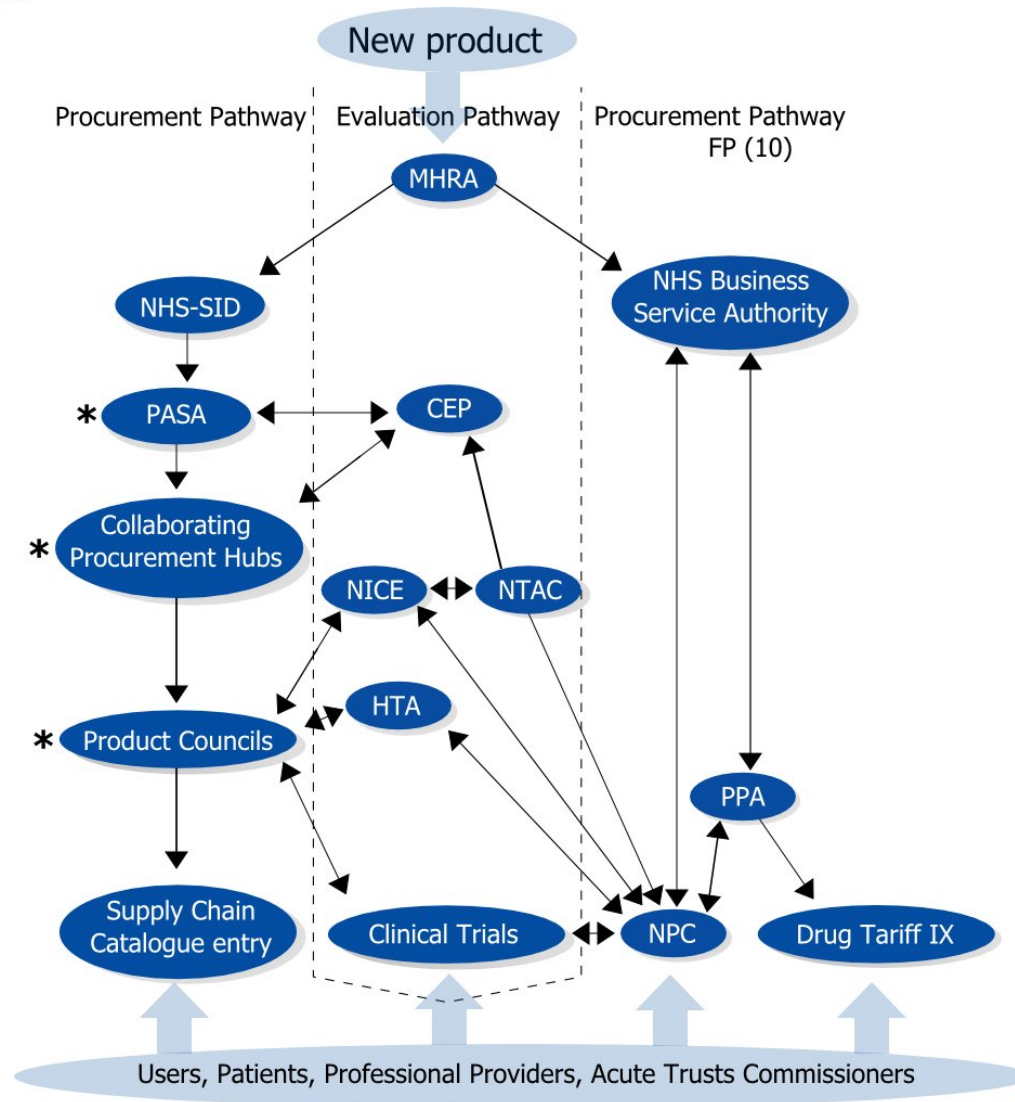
New product

Procurement Pathway

Evaluation Pathway

Procurement Pathway FP (10)

MHRA

NHS-SID

NHS Business Service Authority

* PASA

CEP

* Collaborating Procurement Hubs

NICE

NTAC

* Product Councils

HTA

PPA

Supply Chain Catalogue entry

Clinical Trials

NPC

Drug Tariff IX

Users, Patients, Professional Providers, Acute Trusts Commissioners